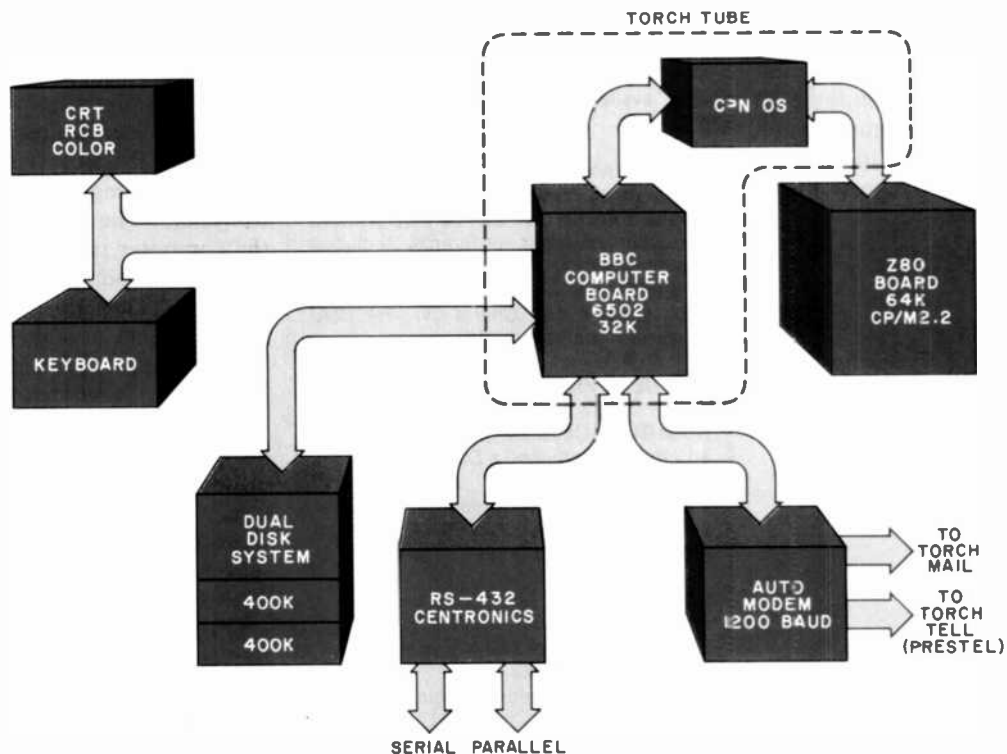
TORCH TUBE

CRT
RCB
COLOR

CPN OS

BBC
COMPUTER
BOARD
6502
32K

Z80
BOARD
64K
CP/M2.2

KEYBOARD

DUAL
DISK
SYSTEM

400K

400K

RS-432
CENTRONICS

AUTO
MODEM
1200 BAUD

TO
TORCH
MAIL

TO
TORCH
TELL
(PRESTEL)

SERIAL PARALLEL